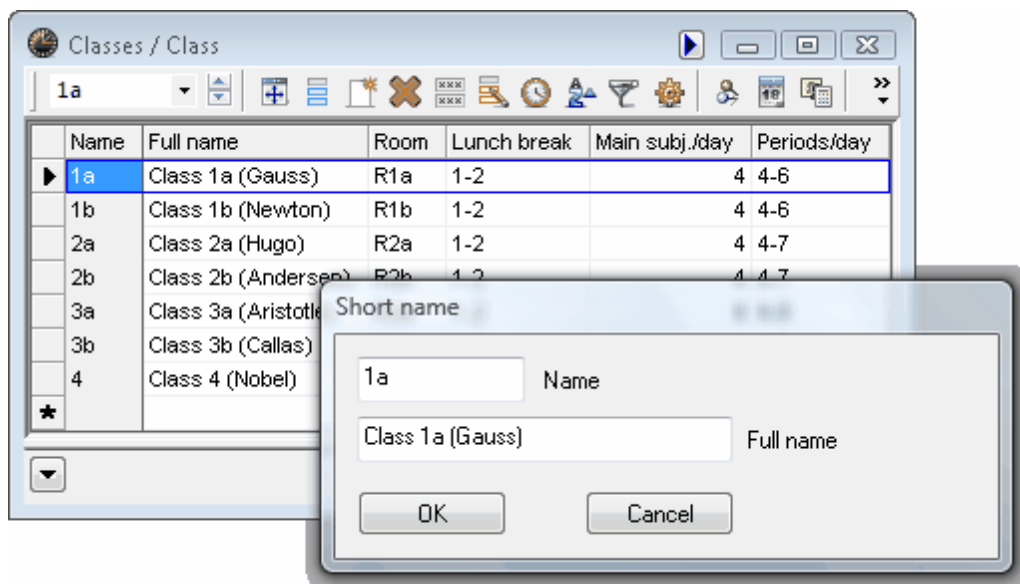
Classes / Class

1a

| | Name | Full name | Room | Lunch break | Main subj./day | Periods/day |
|---|---|---|---|---|---|---|
| ▶ | 1a | Class 1a (Gauss) | R1a | 1-2 | 4 | 4-6 |
| | 1b | Class 1b (Newton) | R1b | 1-2 | 4 | 4-6 |
| | 2a | Class 2a (Hugo) | R2a | 1-2 | 4 | 4-7 |
| | 2b | Class 2b (Andersen) | R2b | 1-2 | 4 | 4-7 |
| | 3a | Class 3a (Aristotle | | | | |
| | 3b | Class 3b (Callas) | | | | |
| | 4 | Class 4 (Nobel) | | | | |
| * | | | | | | |

Short name

1a
Name

Class 1a (Gauss)
Full name

OK
Cancel